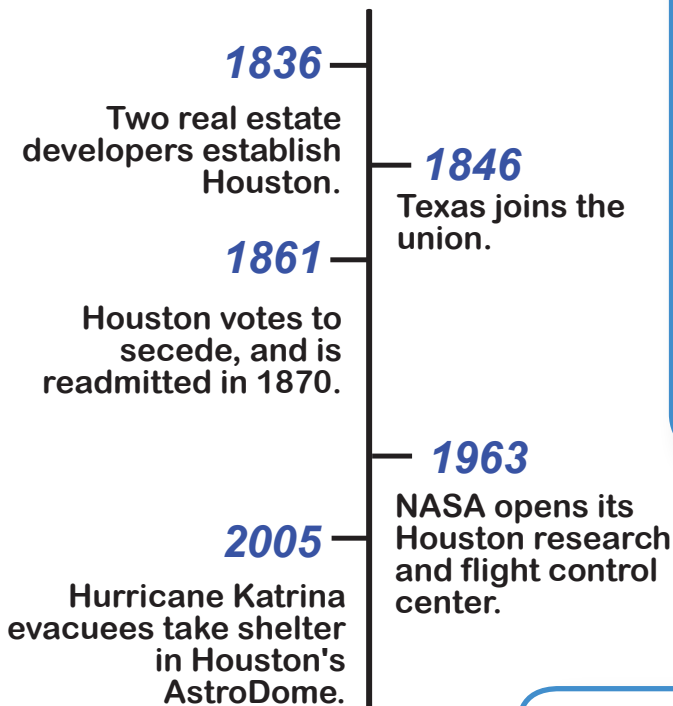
1836

Two real estate developers establish Houston.

1846

Texas joins the union.

1861

Houston votes to secede, and is readmitted in 1870.

1963

NASA opens its Houston research and flight control center.

2005

Hurricane Katrina evacuees take shelter in Houston's AstroDome.